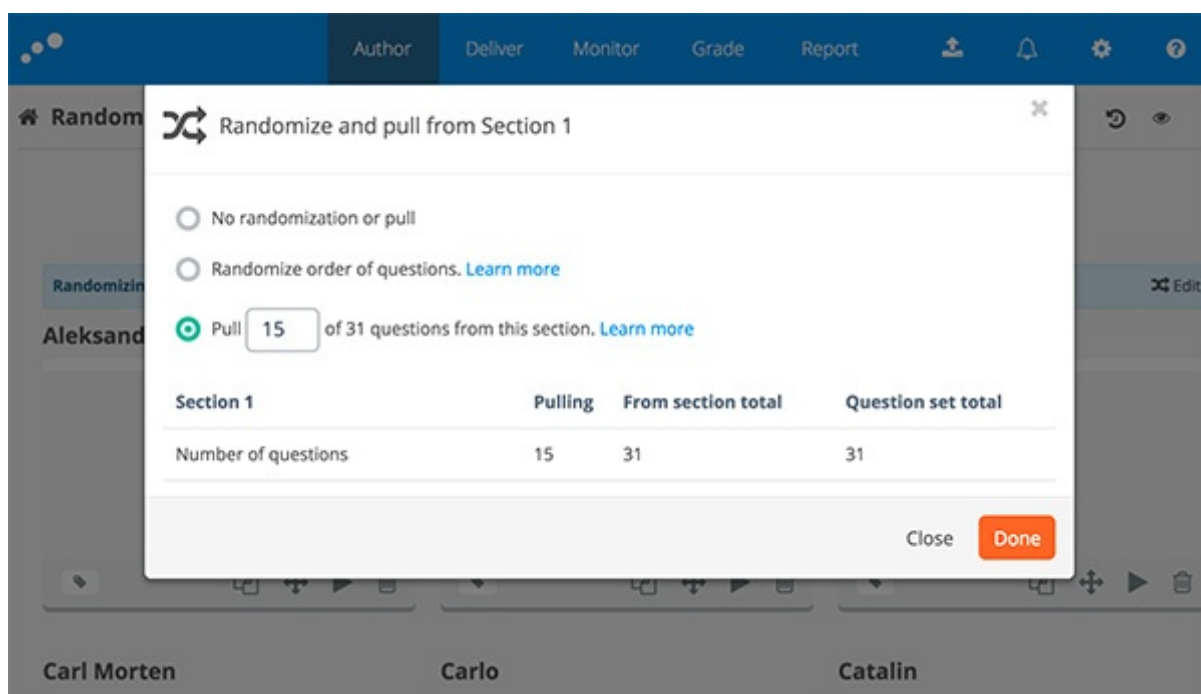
Author Deliver Monitor Grade Report

Random

Randomizin

Edit

Aleksand

Randomize and pull from Section 1

×

No randomization or pull

Randomize order of questions. Learn more

Pull 15 of 31 questions from this section. Learn more

| Section 1 | Pulling | From section total | Question set total |
|---|---|---|---|
| Number of questions | 15 | 31 | 31 |

Close Done

Carl Morten

Carlo

Catalin